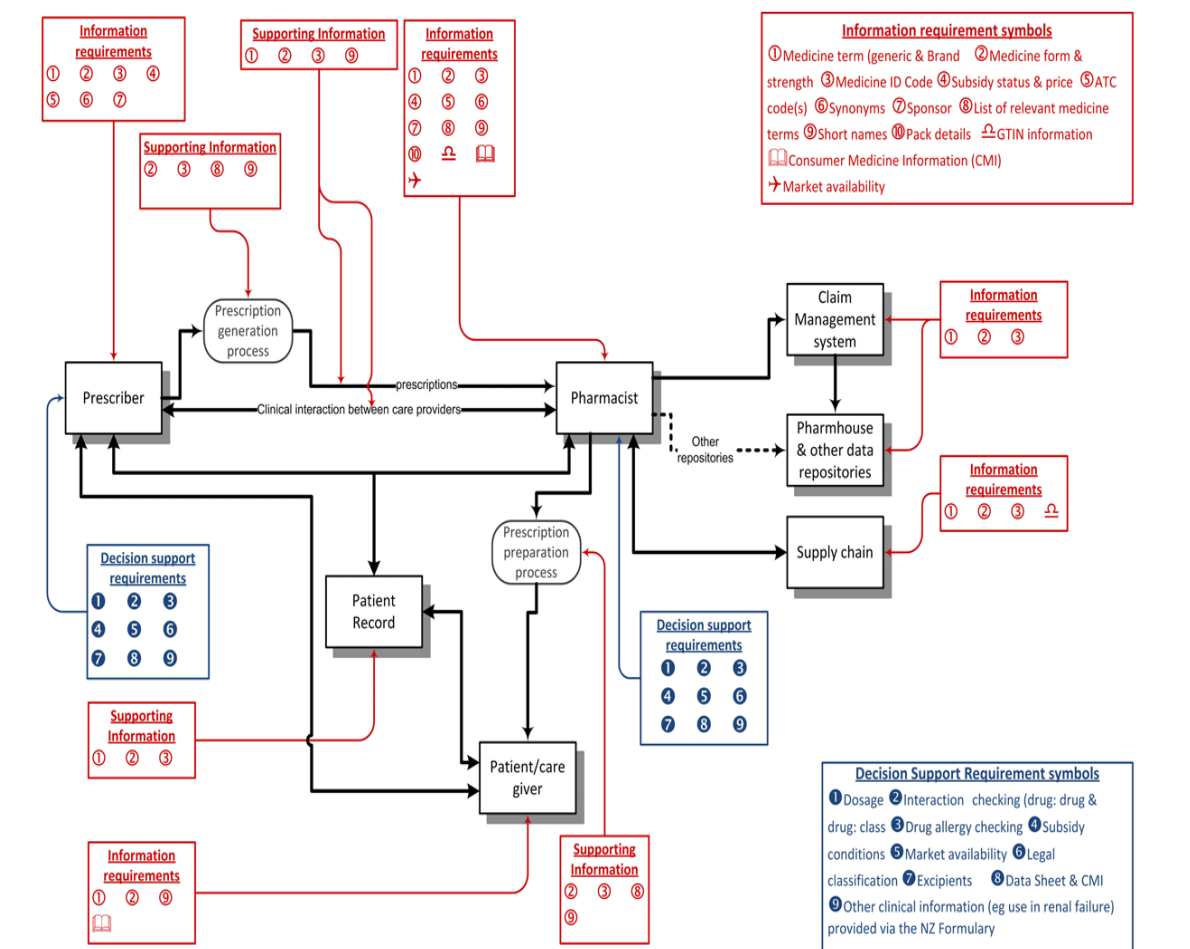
Information requirements
① ② ③ ④
⑤ ⑥ ⑦

Supporting Information
① ② ③ ⑨

Information requirements
① ② ③
④ ⑤ ⑥
⑦ ⑧ ⑨
⑩ ⚖ 📖
✈

Information requirement symbols
①Medicine term (generic & Brand ②Medicine form & strength ③Medicine ID Code ④Subsidy status & price ⑤ATC code(s) ⑥Synonyms ⑦Sponsor ⑧List of relevant medicine terms ⑨Short names ⑩Pack details ⚖GTIN information
📖Consumer Medicine Information (CMI)
✈Market availability

Supporting Information
② ③ ⑧ ⑨

Prescription generation process

Claim Management system

Information requirements
① ② ③

Prescriber

prescriptions

Clinical interaction between care providers

Pharmacist

Other repositories

Pharmhouse & other data repositories

Information requirements
① ② ③ ⚖

Prescription preparation process

Supply chain

Decision support requirements
❶ ❷ ❸
❹ ❺ ❻
❼ ❽ ❾

Patient Record

Decision support requirements
❶ ❷ ❸
❹ ❺ ❻
❼ ❽ ❾

Supporting Information
① ② ③

Patient/care giver

Decision Support Requirement symbols
❶Dosage ❷Interaction checking (drug: drug & drug: class ❸Drug allergy checking ❹Subsidy conditions ❺Market availability ❻Legal classification ❼Excipients ❽Data Sheet & CMI
❾Other clinical information (eg use in renal failure) provided via the NZ Formulary

Information requirements
① ② ⑨
📖

Supporting Information
② ③ ⑧
⑨